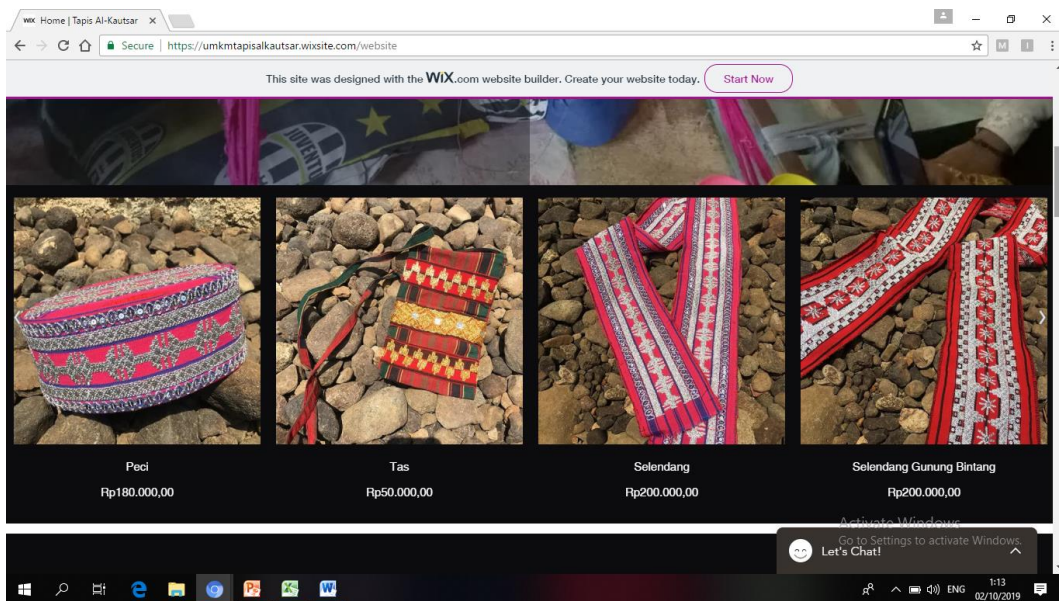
WiX Home | Tapis Al-Kautsar ×

Secure | https://umkmtapisalkautsar.wixsite.com/website

This site was designed with the WiX.com website builder. Create your website today. Start Now

Peci
Rp180.000,00

Tas
Rp50.000,00

Selendang
Rp200.000,00

Selendang Gunung Bintang
Rp200.000,00

Activate Windows
Go to Settings to activate Windows.

Let's Chat!

ENG 1:13 02/10/2019